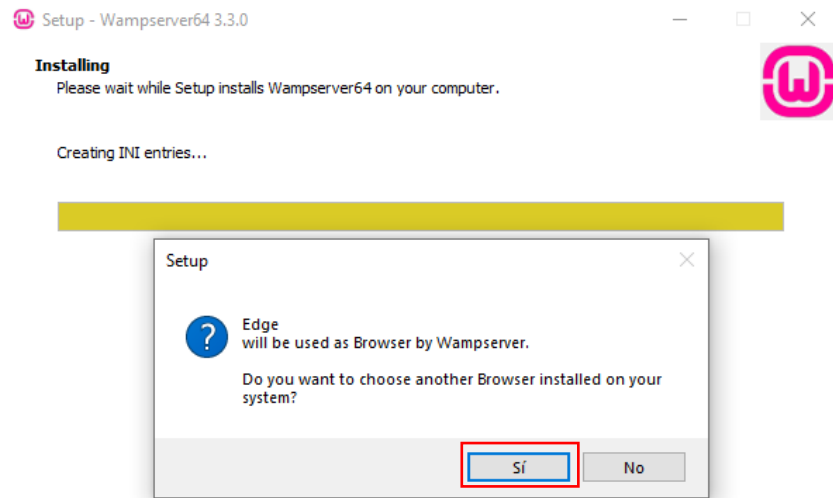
Setup - Wampserver64 3.3.0

Installing
Please wait while Setup installs Wampserver64 on your computer.

Creating INI entries...

Setup

Edge
will be used as Browser by Wampserver.

Do you want to choose another Browser installed on your system?

Sí

No